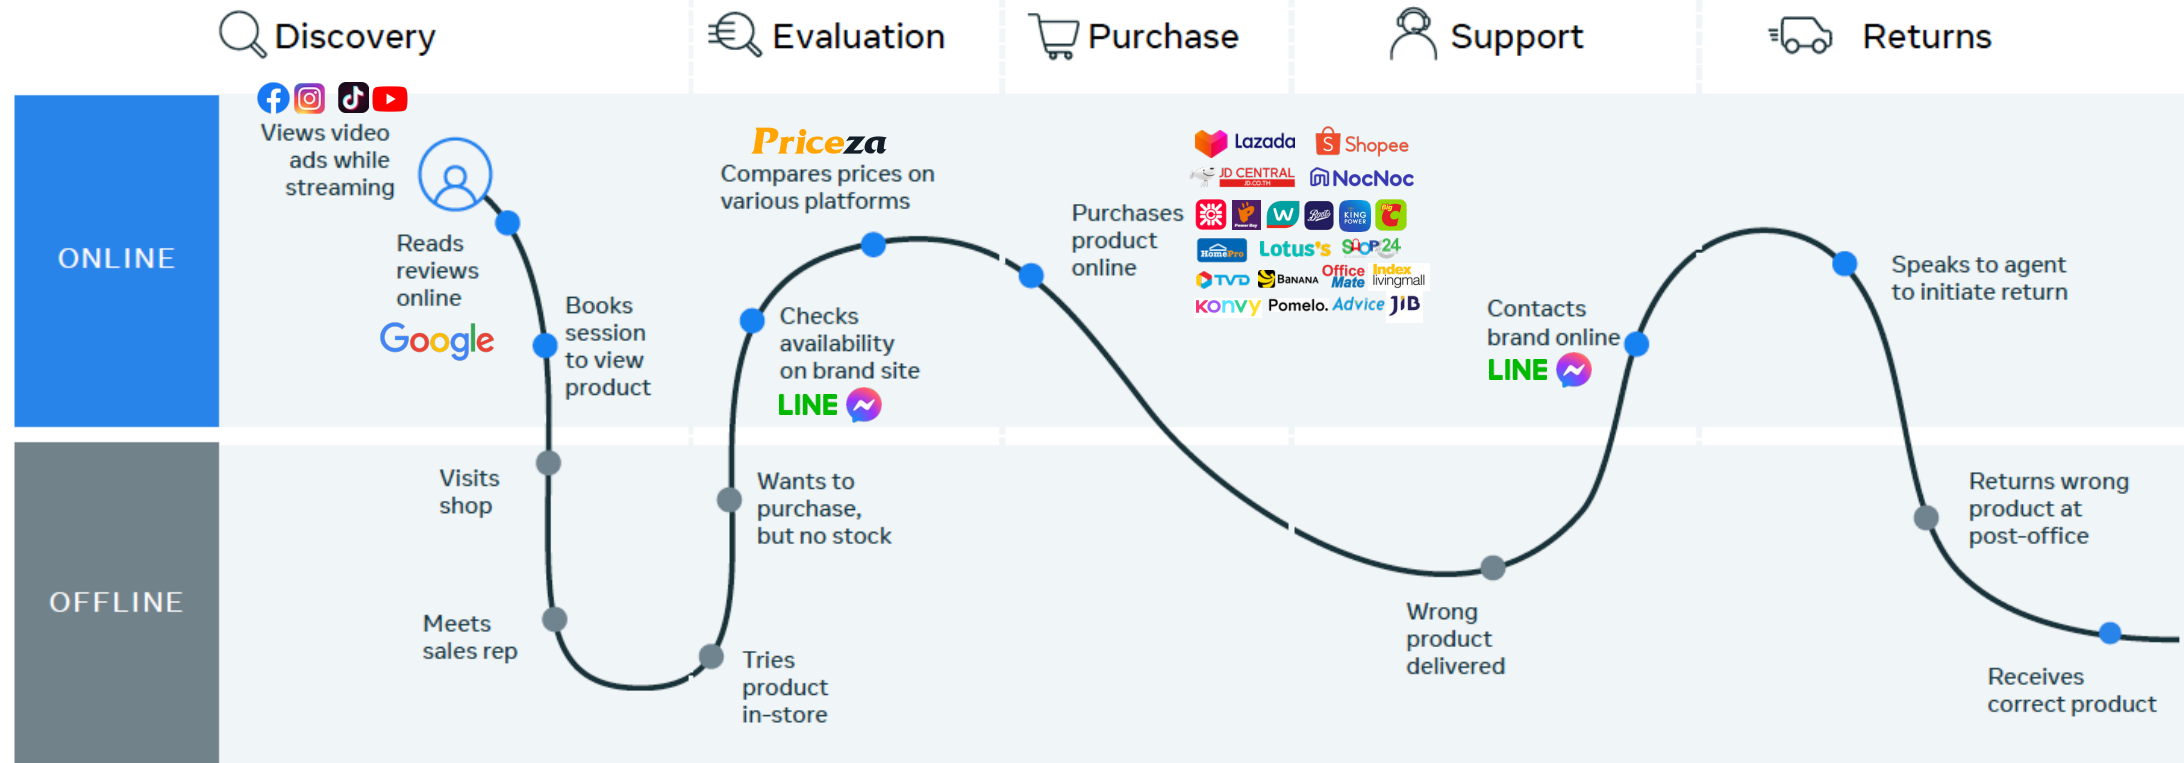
Discovery

Evaluation

Purchase

Support

Returns

ONLINE

OFFLINE

Views video ads while streaming

Reads reviews online

Google

Books session to view product

Visits shop

Meets sales rep

Priceza

Compares prices on various platforms

Checks availability on brand site

LINE

Wants to purchase, but no stock

Tries product in-store

Purchases product online

Lazada

Shopee

JD CENTRAL

NocNoc

Lotus's

Office Mate

Index livingmall

TVD

BANANA

KONVY

Pomelo.

Advice

JIB

Wrong product delivered

Contacts brand online

LINE

Speaks to agent to initiate return

Returns wrong product at post-office

Receives correct product